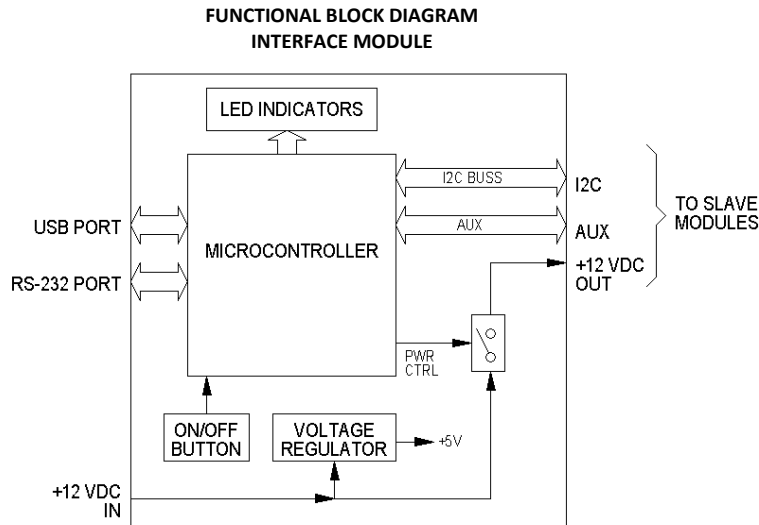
FUNCTIONAL BLOCK DIAGRAM
INTERFACE MODULE

LED INDICATORS

I2C BUSS

I2C

AUX

AUX

TO SLAVE MODULES

USB PORT

MICROCONTROLLER

RS-232 PORT

+12 VDC OUT

PWR CTRL

ON/OFF BUTTON

VOLTAGE REGULATOR

+5V

+12 VDC IN